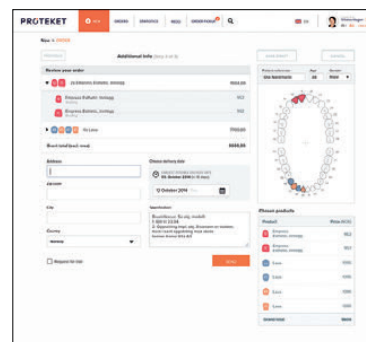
PROTEKET

Additional info

Review your order

Empress Esthetic, monogy

Empress Esthetic, monogy

Address

Zip code

City

Country

Choose delivery date

12 October 2014

Specification

Choose products

Product

Empress Esthetic, monogy

Empress Esthetic, monogy

Zirconia

Zirconia

Zirconia

Zirconia

Zirconia

Zirconia

Grand total